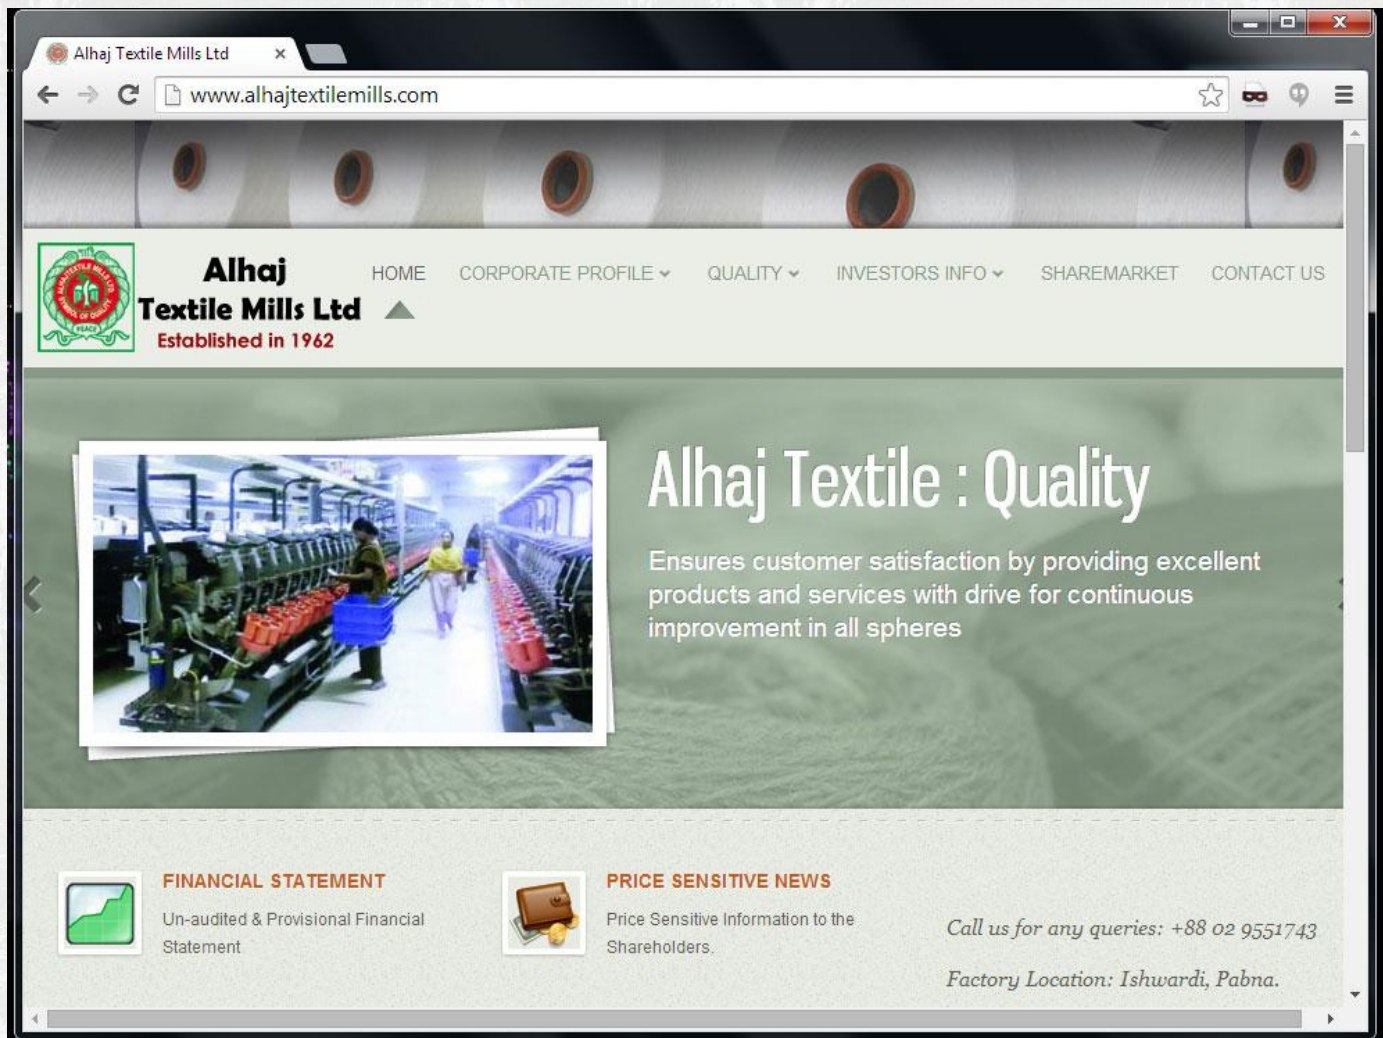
Alhaj Textile Mills Ltd ×

www.alhajtextilemills.com

Alhaj Textile Mills Ltd
Established in 1962

HOME CORPORATE PROFILE QUALITY INVESTORS INFO SHAREMARKET CONTACT US

Alhaj Textile : Quality

Ensures customer satisfaction by providing excellent products and services with drive for continuous improvement in all spheres

FINANCIAL STATEMENT
Un-audited & Provisional Financial Statement

PRICE SENSITIVE NEWS
Price Sensitive Information to the Shareholders.

Call us for any queries: +88 02 9551743

Factory Location: Ishwardi, Pabna.